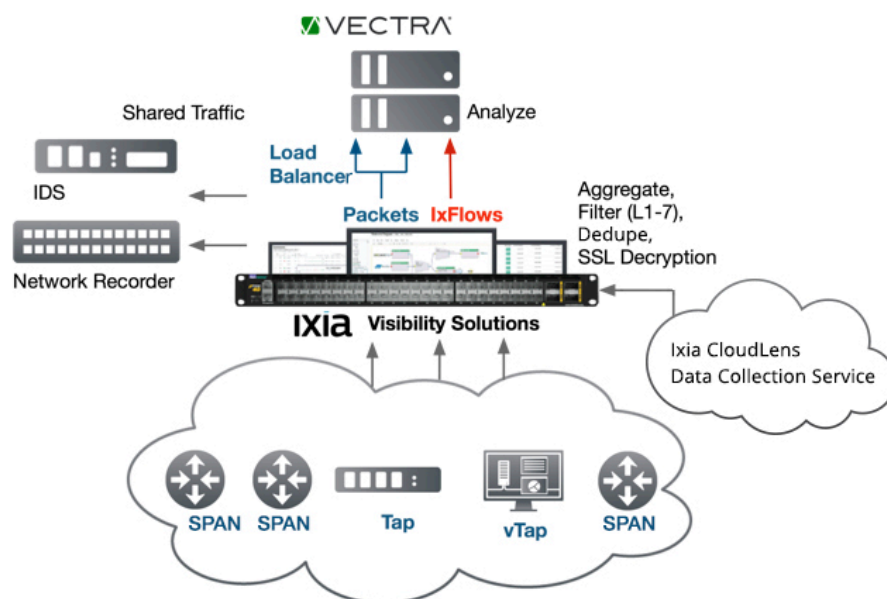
VECTRA

Analyze

Shared Traffic

IDS

Network Recorder

Load Balancer

Packets

IxFlows

Aggregate, Filter (L1-7), Dedupe, SSL Decryption

ixia Visibility Solutions

Ixia CloudLens Data Collection Service

SPAN

SPAN

Tap

vTap

SPAN